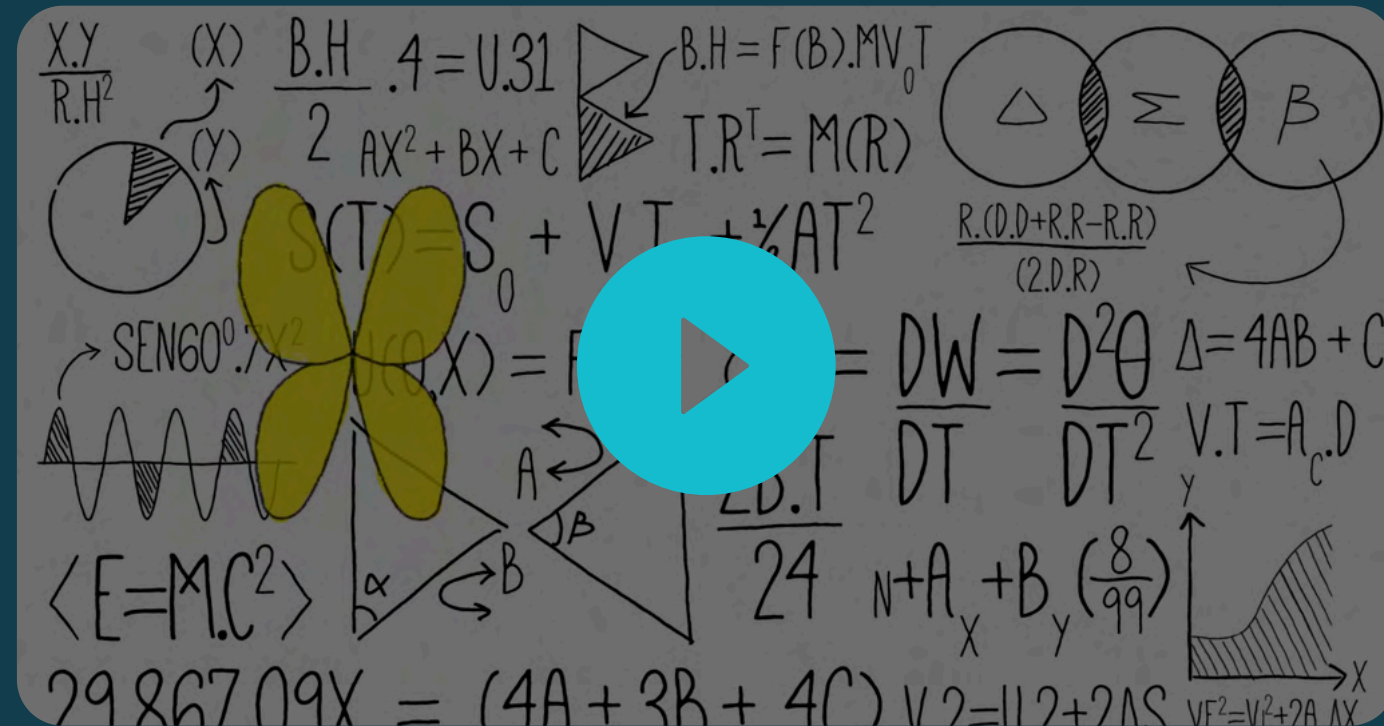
$\frac{X.Y}{R.H^2}$ (X) (Y) $\frac{B.H}{2}$ .4 = U.31 $AX^2 + BX + C$ $B.H = F(B).MV_0T$ $T.R^T = M(R)$

Δ Σ β

$S(T) = S_0 + V_0T + ½AT^2$

$\frac{R.(D.D+R.R-R.R)}{(2.D.R)}$

SEN60°.7X² U(0,X) = F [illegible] = $\frac{DW}{DT} = \frac{D^2\theta}{DT^2}$ Δ= 4AB + C

V.T =$A_C$.D

A β α B

$\frac{2B.T}{24}$

Y

⟨E=M.C²⟩ $N+A_X+B_Y(\frac{8}{99})$

X

29.867.09X = (4A + 3B + 4C) V 2=U 2+2AS $VF^2=V_0^2+2A.\Delta X$